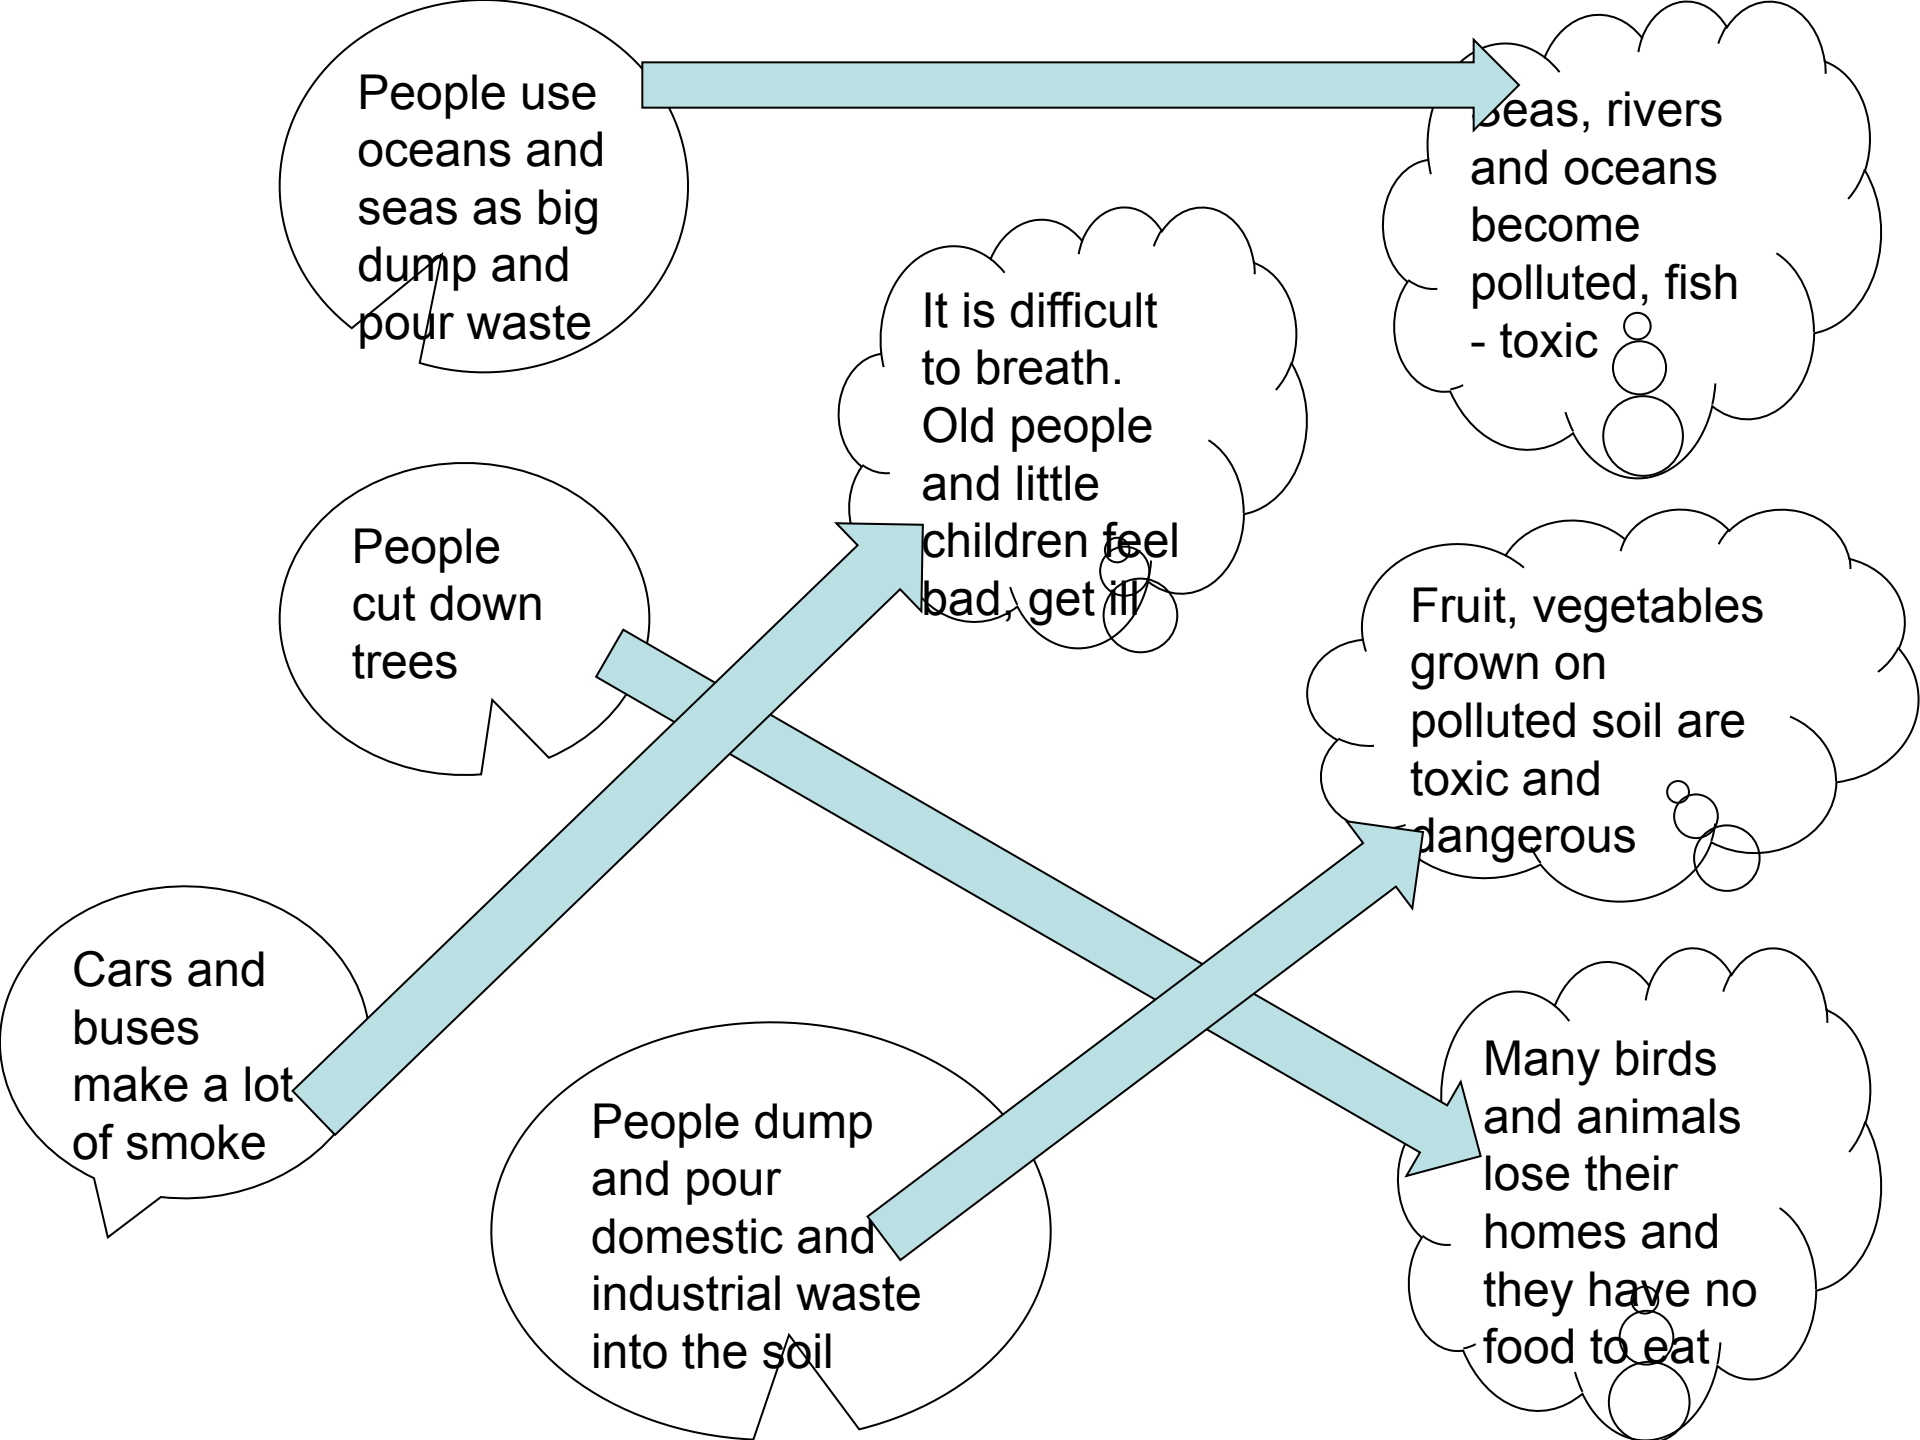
People use oceans and seas as big dump and pour waste

Seas, rivers and oceans become polluted, fish - toxic

It is difficult to breath. Old people and little children feel bad, get ill

People cut down trees

Fruit, vegetables grown on polluted soil are toxic and dangerous

Cars and buses make a lot of smoke

People dump and pour domestic and industrial waste into the soil

Many birds and animals lose their homes and they have no food to eat